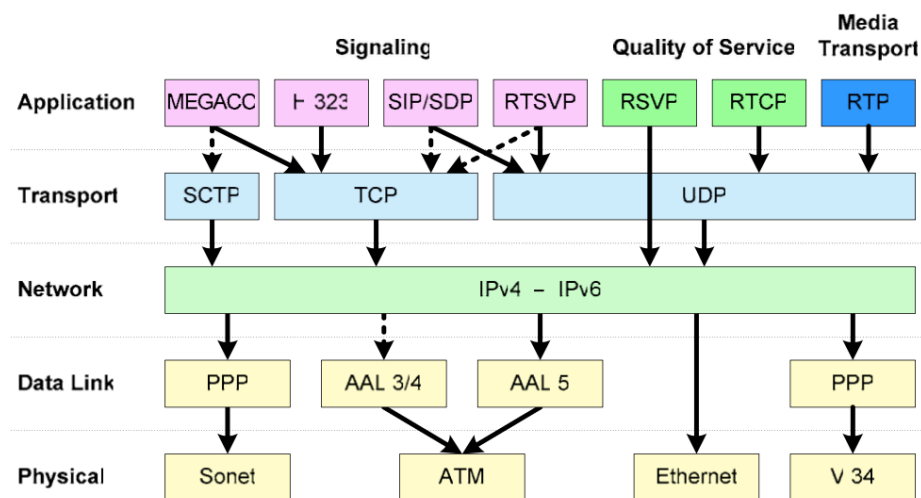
Signaling

Quality of Service

Media Transport

Application

MEGACO

H 323

SIP/SDP

RTSVP

RSVP

RTCP

RTP

Transport

SCTP

TCP

UDP

Network

IPv4 – IPv6

Data Link

PPP

AAL 3/4

AAL 5

PPP

Physical

Sonet

ATM

Ethernet

V 34